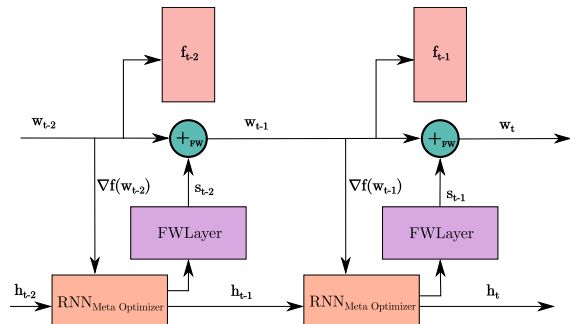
$f_{t-2}$

$f_{t-1}$

$w_{t-2}$

$+_{FW}$

$w_{t-1}$

$+_{FW}$

$w_t$

$\nabla f(w_{t-2})$

$s_{t-2}$

$\nabla f(w_{t-1})$

$s_{t-1}$

FWLayer

FWLayer

$h_{t-2}$

$\text{RNN}_{\text{Meta Optimizer}}$

$h_{t-1}$

$\text{RNN}_{\text{Meta Optimizer}}$

$h_t$